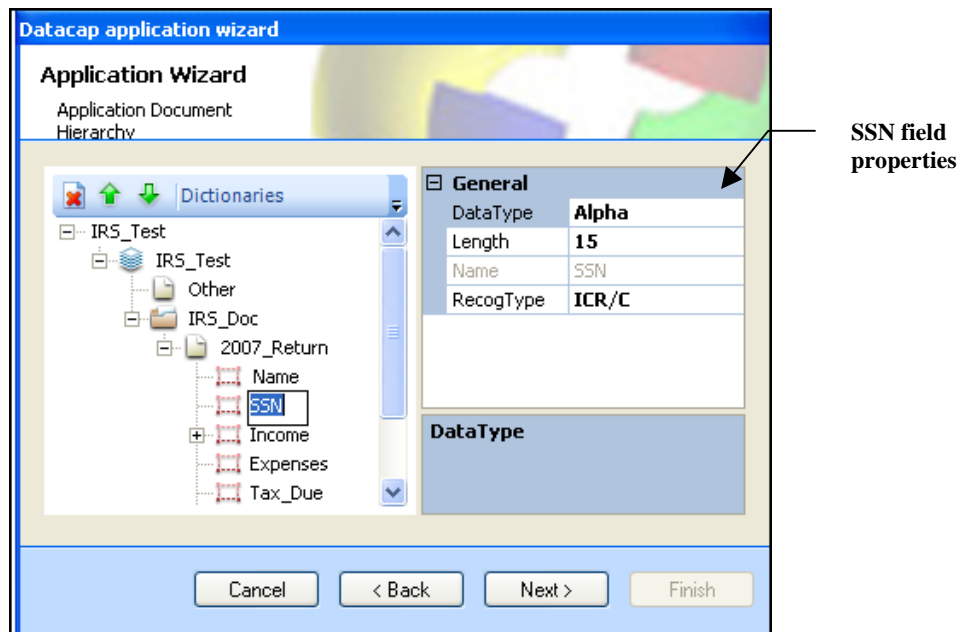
Datacap application wizard

Application Wizard

Application Document Hierarchy

Dictionaries

IRS_Test
IRS_Test
Other
IRS_Doc
2007_Return
Name
SSN
Income
Expenses
Tax_Due

General

| DataType | Alpha |
|---|---|
| Length | 15 |
| Name | SSN |
| RecogType | ICR/C |

DataType

SSN field properties

Cancel
< Back
Next >
Finish